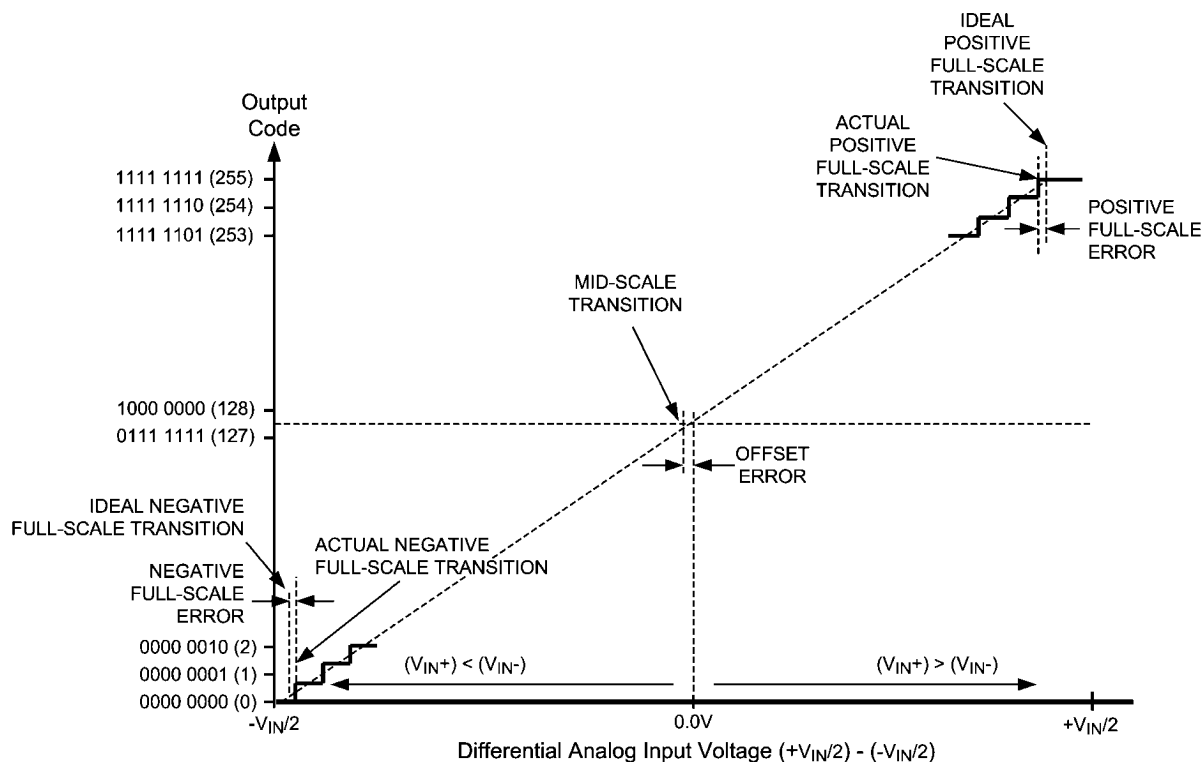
IDEAL POSITIVE FULL-SCALE TRANSITION

Output Code

ACTUAL POSITIVE FULL-SCALE TRANSITION

1111 1111 (255)
1111 1110 (254)
1111 1101 (253)

POSITIVE FULL-SCALE ERROR

MID-SCALE TRANSITION

1000 0000 (128)
0111 1111 (127)

OFFSET ERROR

IDEAL NEGATIVE FULL-SCALE TRANSITION

ACTUAL NEGATIVE FULL-SCALE TRANSITION

NEGATIVE FULL-SCALE ERROR

0000 0010 (2)
0000 0001 (1)
0000 0000 (0)

$(V_{IN}+) < (V_{IN}-)$

$(V_{IN}+) > (V_{IN}-)$

$-V_{IN}/2$

0.0V

$+V_{IN}/2$

Differential Analog Input Voltage $(+V_{IN}/2)$ - $(-V_{IN}/2)$